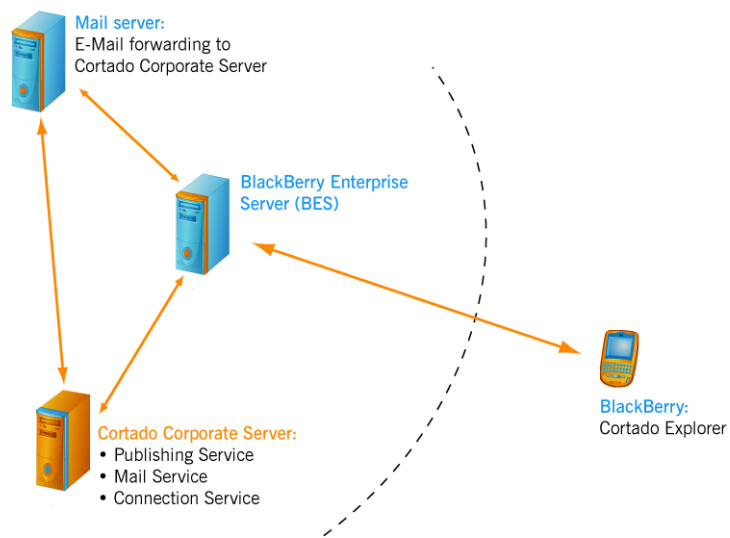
Mail server:
E-Mail forwarding to
Cortado Corporate Server

BlackBerry Enterprise
Server (BES)

BlackBerry:
Cortado Explorer

Cortado Corporate Server:
• Publishing Service
• Mail Service
• Connection Service